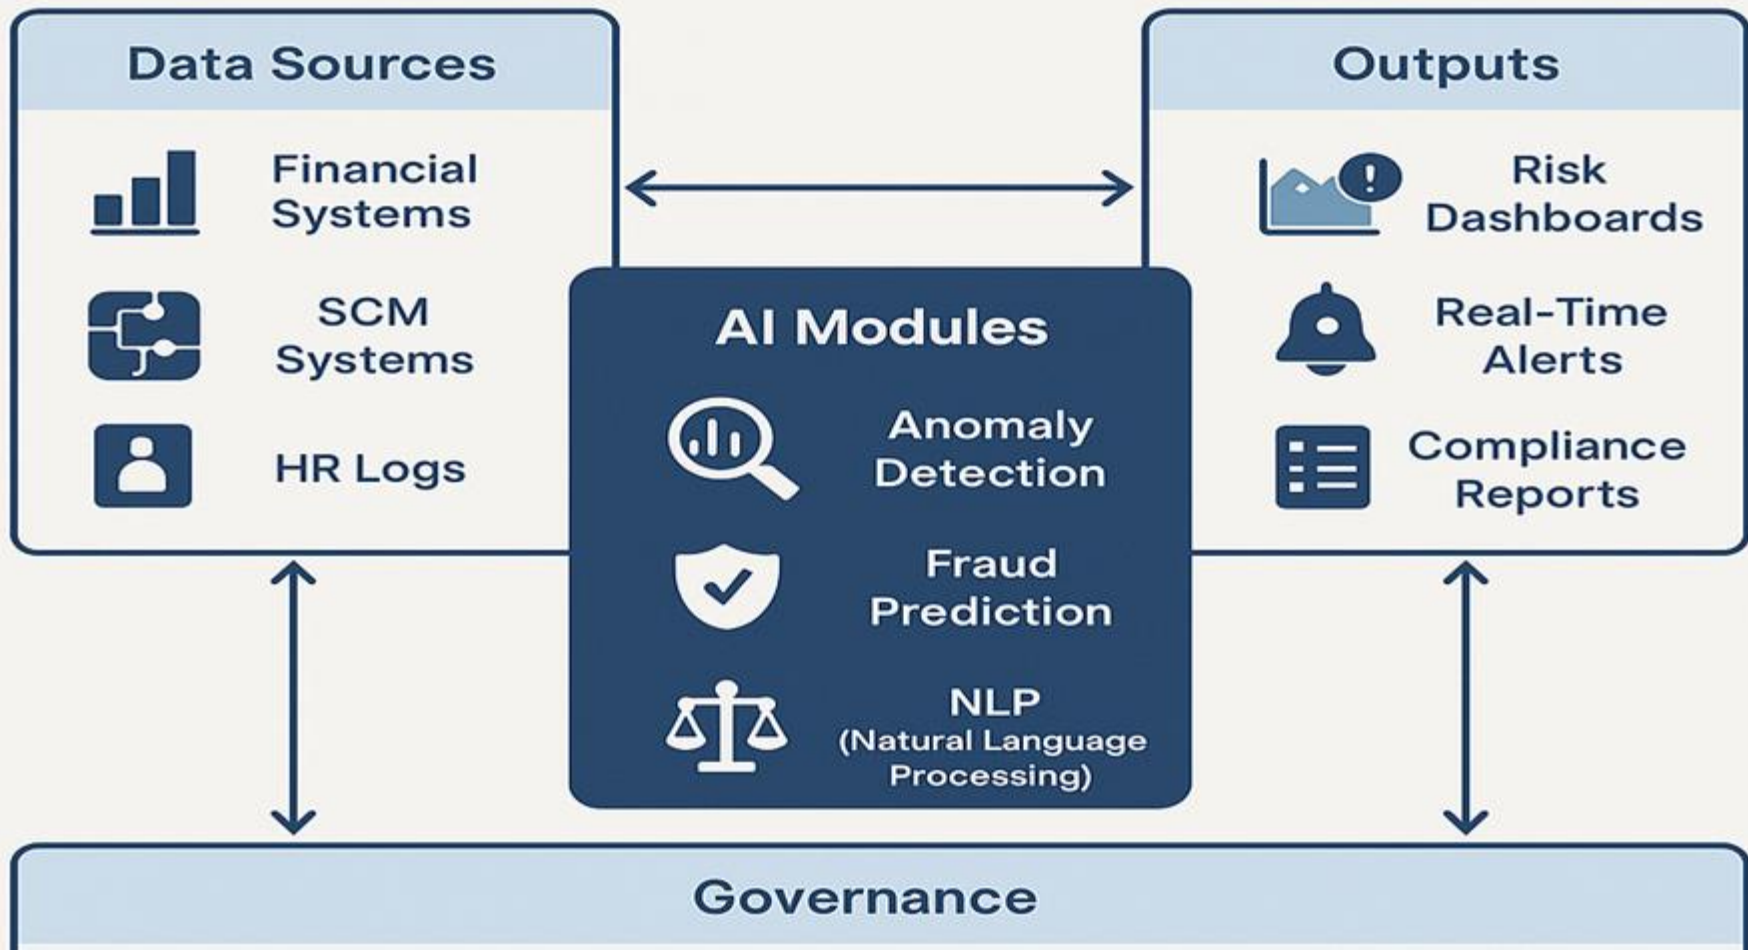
Data Sources

Financial Systems

SCM Systems

HR Logs

Outputs

Risk Dashboards

Real-Time Alerts

Compliance Reports

AI Modules

Anomaly Detection

Fraud Prediction

NLP (Natural Language Processing)

Governance